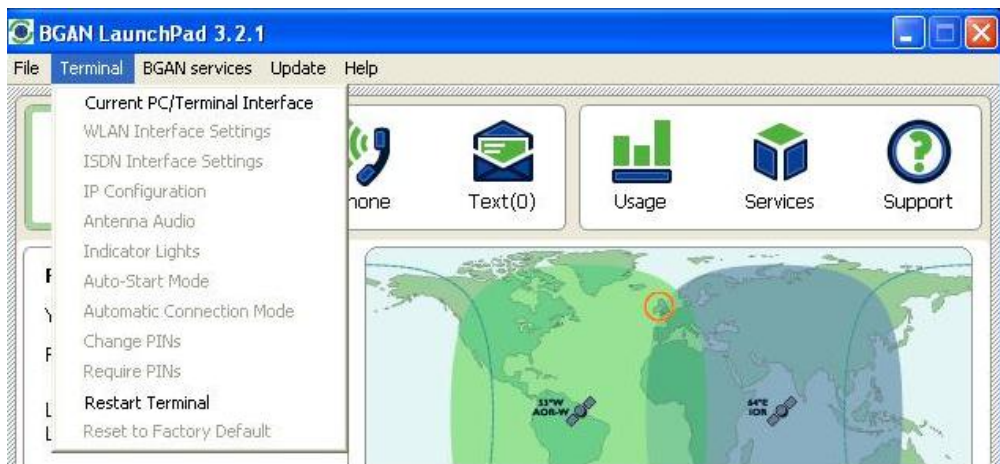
BGAN LaunchPad 3.2.1

File Terminal BGAN services Update Help

Current PC/Terminal Interface
WLAN Interface Settings
ISDN Interface Settings
IP Configuration
Antenna Audio
Indicator Lights
Auto-Start Mode
Automatic Connection Mode
Change PINs
Require PINs
Restart Terminal
Reset to Factory Default

hone

Text(0)

Usage

Services

Support

F
Y
F
L
L

33°W
AOR-W

64°E
IOR